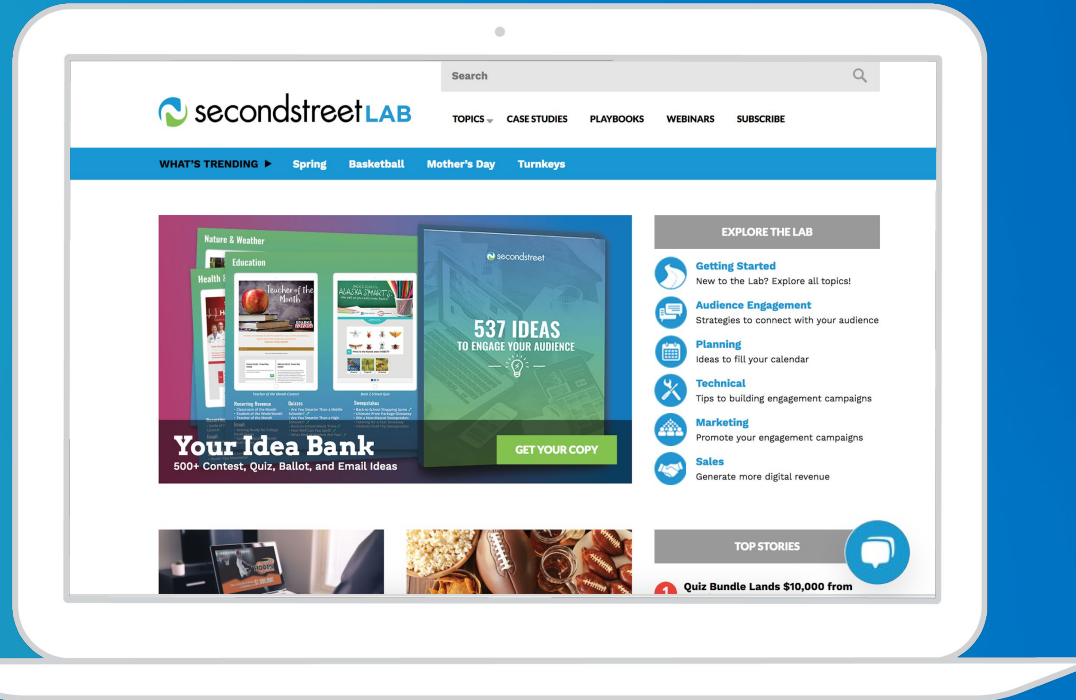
Search

secondstreet LAB

TOPICS CASE STUDIES PLAYBOOKS WEBINARS SUBSCRIBE

WHAT'S TRENDING ▶ Spring Basketball Mother's Day Turnkeys

Nature & Weather

Education

Health

Teacher of the Month

secondstreet

537 IDEAS
TO ENGAGE YOUR AUDIENCE

Your Idea Bank
500+ Contest, Quiz, Ballot, and Email Ideas

GET YOUR COPY

EXPLORE THE LAB

Getting Started
New to the Lab? Explore all topics!

Audience Engagement
Strategies to connect with your audience

Planning
Ideas to fill your calendar

Technical
Tips to building engagement campaigns

Marketing
Promote your engagement campaigns

Sales
Generate more digital revenue

TOP STORIES

1 Quiz Bundle Lands $10,000 from